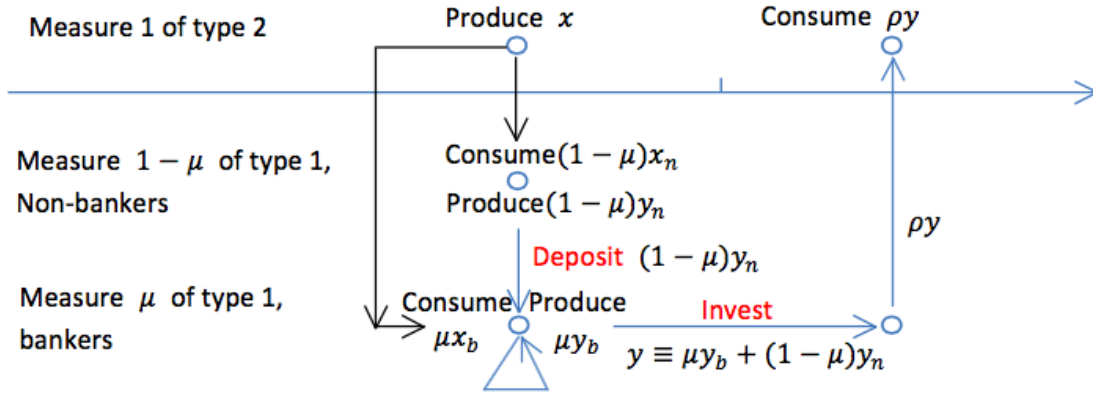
Measure 1 of type 2

Produce $x$

Consume $\rho y$

Measure $1-\mu$ of type 1, Non-bankers

Consume$(1-\mu)x_n$

Produce$(1-\mu)y_n$

$\rho y$

Deposit $(1-\mu)y_n$

Measure $\mu$ of type 1, bankers

Consume $\mu x_b$

Produce $\mu y_b$

Invest

$y \equiv \mu y_b + (1-\mu)y_n$